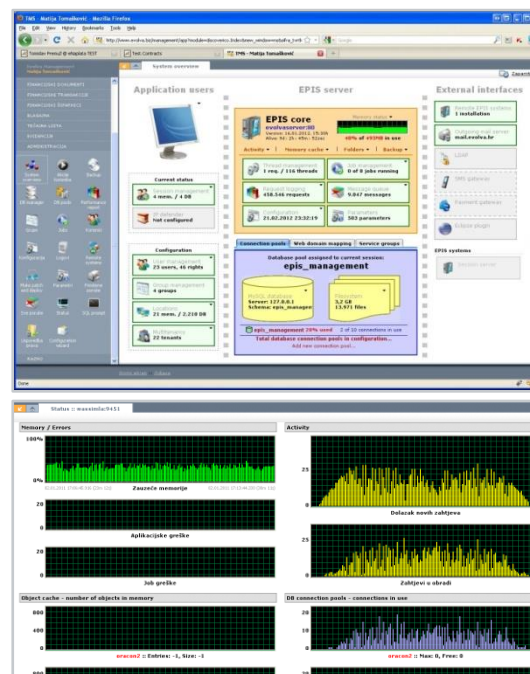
TMS - Matija Tomašković - Mozilla Firefox

File Edit View History Bookmarks Tools Help

Toimdas Prenos? @ eRazpisa TEST | Test Contracts | TMS - Matija Tomašković

System overview

Application users

EPIS server

External interfaces

EPIS core
evolvaserver00
60% of 4939B in use

Activity | Memory cache | Folders | Backup

Thread management
1 req. / 116 threads

Job management
0 of 9 jobs running

Request logging
458.546 requests

Message queue
9.847 messages

Configuration
21.02.2012 23:32:19

Parameters
503 parameters

Current status

Session management
4 mem. / 4 08

IP defender
not configured

Configuration

User management
23 users, 46 rights

Group management
4 groups

Locations
21 mem. / 2.210 08

Multitenancy
22 tenants

Connection pools | Web domain mapping | Service groups

Database pool assigned to current session:
epis_management

Server: 127.0.0.1
Schema: epis_managem

5.2 GB
13.971 files

epis_management 20% used | 2 of 10 connections in use

Total database connection pools in configuration...

Add new connection pool...

Remote EPIS systems
1 installation

Outgoing mail server
mail.evolva.hr

LDAP

SMS gateway

Payment gateway

Eclipse plugin

EPIS systems

Done

Status :: wasimla:9451

Memory / Errors

100%

0%

Zauzeće memorije

20

Aplikacijske greške

20

Job greške

Activity

25

Dolazak novih zahtjeva

25

Zahtjevi u obradi

Object cache - number of objects in memory

800

400

0

aracen2 :: Entries: -1, Size: -1

DB connection pools - connections in use

20

10

0

aracen2 :: Max: 0, Free: 0